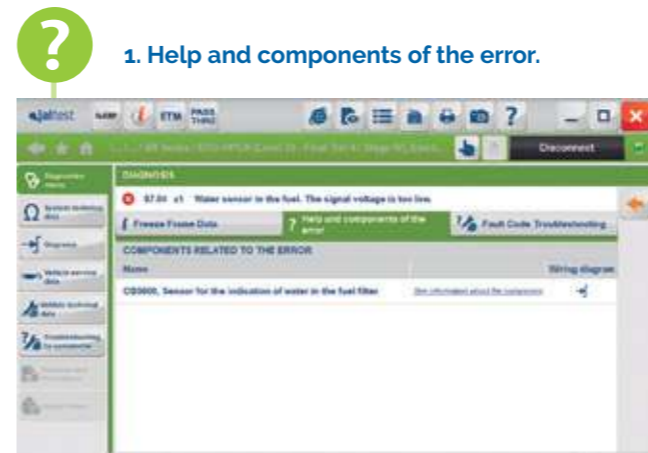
?

1. Help and components of the error.

jaltest

ETM

PASS THRU

?

Disconnect

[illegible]

Diagnosis menu

DIAGNOSIS

System technical data

97.04 x1 Water sensor in the fuel. The signal voltage is too low.

Diagnosis

Freeze Frame Data

Help and components of the error

Fault Code Troubleshooting

Vehicle service data

COMPONENTS RELATED TO THE ERROR

Vehicle technical data

Name

Wiring diagram

Troubleshooting by symptoms

CB0600. Sensor for the indication of water in the fuel filter

See information about the component

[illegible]

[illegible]